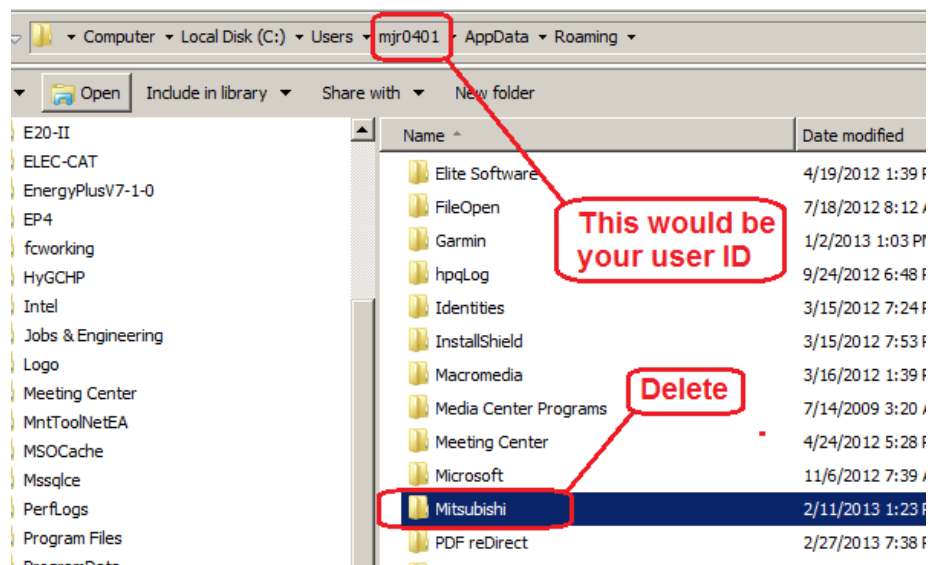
Computer ▸ Local Disk (C:) ▸ Users ▸ mjr0401 ▸ AppData ▸ Roaming ▸

Open  Include in library ▾  Share with ▾  New folder

E20-II
ELEC-CAT
EnergyPlusV7-1-0
EP4
fcworking
HyGCHP
Intel
Jobs & Engineering
Logo
Meeting Center
MntToolNetEA
MSOCache
Mssqlce
PerfLogs
Program Files
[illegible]

| Name | Date modified |
|---|---|
| Elite Software | 4/19/2012 1:39 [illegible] |
| FileOpen | 7/18/2012 8:12 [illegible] |
| Garmin | 1/2/2013 1:03 P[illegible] |
| hpqLog | 9/24/2012 6:48 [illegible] |
| Identities | 3/15/2012 7:24 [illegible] |
| InstallShield | 3/15/2012 7:53 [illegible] |
| Macromedia | 3/16/2012 1:39 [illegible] |
| Media Center Programs | 7/14/2009 3:20 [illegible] |
| Meeting Center | 4/24/2012 5:28 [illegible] |
| Microsoft | 11/6/2012 7:39 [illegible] |
| Mitsubishi | 2/11/2013 1:23 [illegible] |
| PDF reDirect | 2/27/2013 7:38 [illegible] |

This would be your user ID

Delete